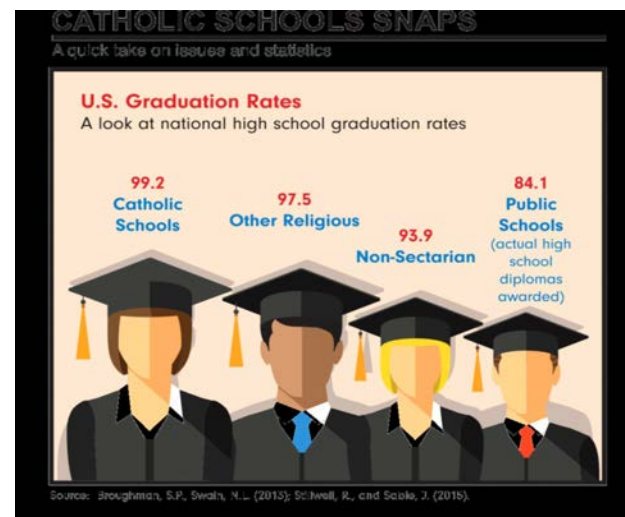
CATHOLIC SCHOOLS SNAPS
A quick take on issues and statistics

U.S. Graduation Rates
A look at national high school graduation rates

99.2
Catholic Schools

97.5
Other Religious

93.9
Non-Sectarian

84.1
Public Schools
(actual high school diplomas awarded)

Source: Broughman, S.P., Swain, N.L. (2013); Stillwell, R., and Sable, J. (2015).